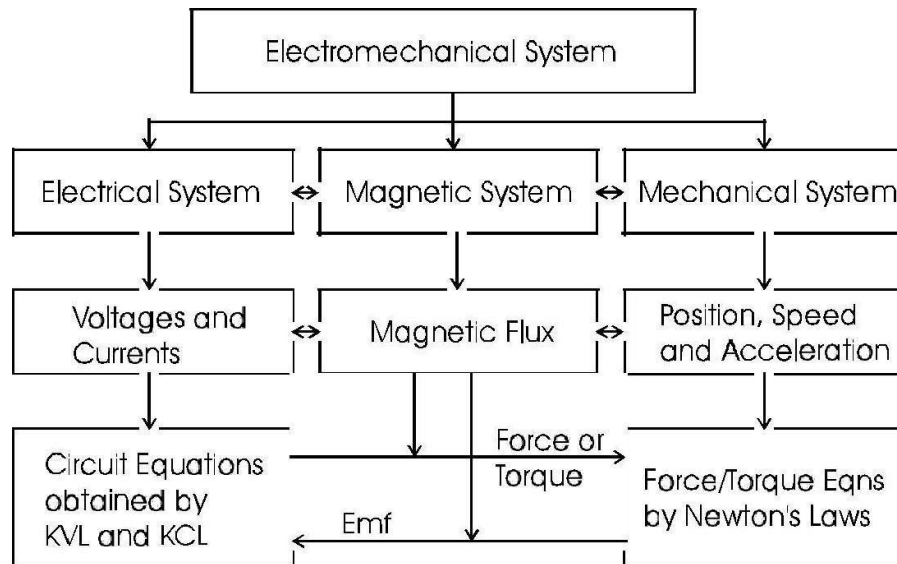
Electromechanical System

Electrical System

Magnetic System

Mechanical System

Voltages and Currents

Magnetic Flux

Position, Speed and Acceleration

Circuit Equations obtained by KVL and KCL

Force or Torque

Force/Torque Eqns by Newton's Laws

Emf